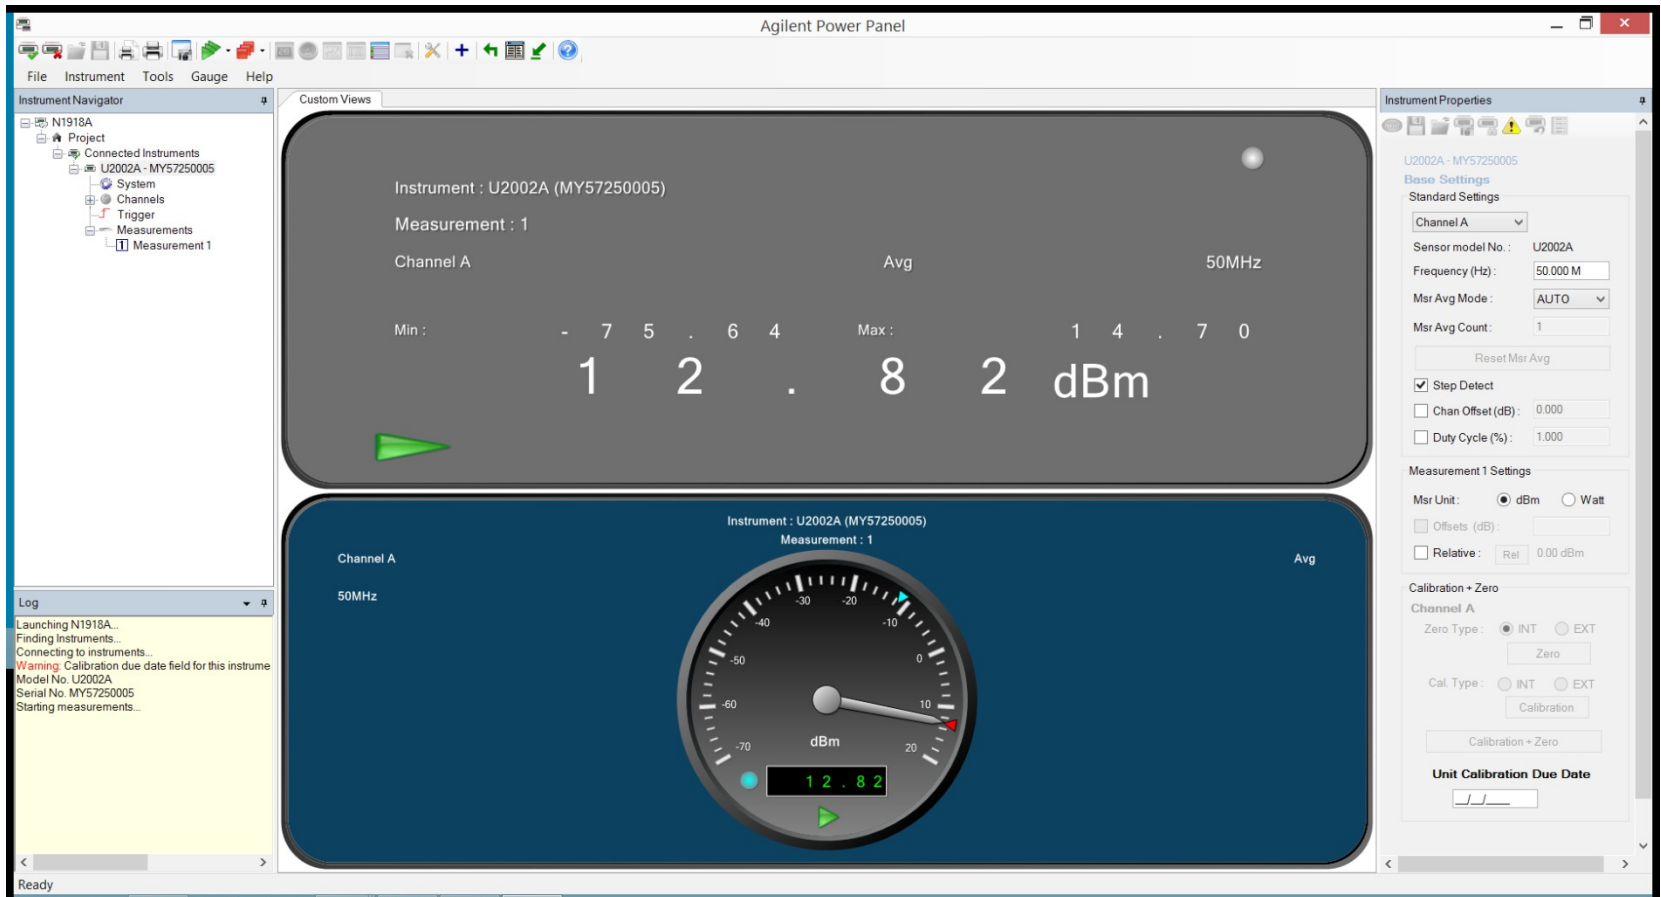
Agilent Power Panel

File Instrument Tools Gauge Help

Instrument Navigator

N1918A
Project
Connected Instruments
U2002A - MY57250005
System
Channels
Trigger
Measurements
Measurement 1

Log

Launching N1918A...
Finding Instruments...
Connecting to instruments...
Warning: Calibration due date field for this instrume
Model No. U2002A
Serial No. MY57250005
Starting measurements...

Ready

Custom Views

Instrument : U2002A (MY57250005)
Measurement : 1
Channel A Avg 50MHz
Min : - 7 5 . 6 4 Max : 1 4 . 7 0
1 2 . 8 2 dBm

Instrument : U2002A (MY57250005)
Measurement : 1
Channel A Avg
50MHz

-30 -20 -40 -10 -50 0 -60 10 -70 20
dBm
1 2 . 8 2

Instrument Properties

U2002A - MY57250005
Base Settings
Standard Settings
Channel A
Sensor model No. : U2002A
Frequency (Hz) : 50.000 M
Msr Avg Mode : AUTO
Msr Avg Count : 1
Reset Msr Avg
Step Detect
Chan Offset (dB) : 0.000
Duty Cycle (%) : 1.000
Measurement 1 Settings
Msr Unit : dBm Watt
Offsets (dB) :
Relative : Rel 0.00 dBm
Calibration + Zero
Channel A
Zero Type : INT EXT
Zero
Cal. Type : INT EXT
Calibration
Calibration + Zero
Unit Calibration Due Date
_/_/___